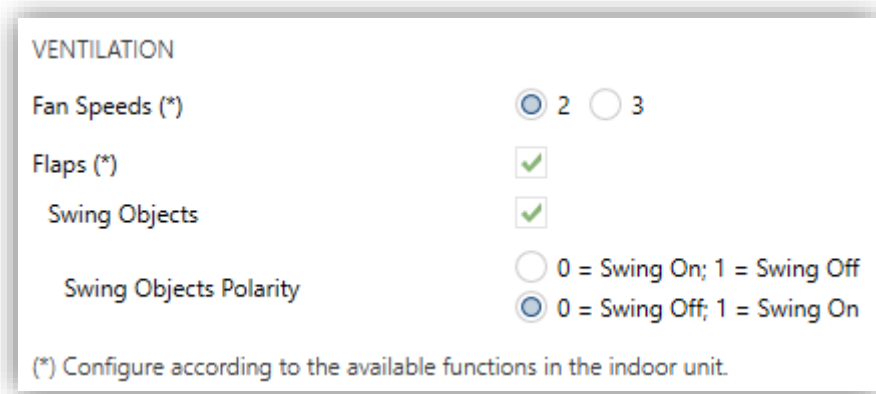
VENTILATION

Fan Speeds (*) 2 3

Flaps (*)

Swing Objects

Swing Objects Polarity 0 = Swing On; 1 = Swing Off
0 = Swing Off; 1 = Swing On

(*) Configure according to the available functions in the indoor unit.